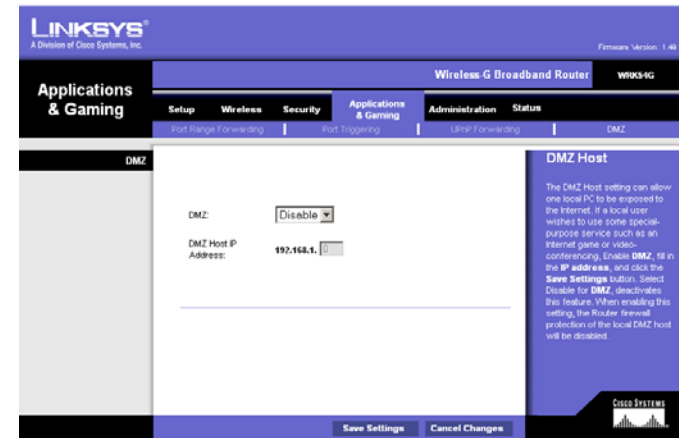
LINKSYS®
A Division of Cisco Systems, Inc.

Firmware Version: 1.49

Applications & Gaming

Wireless-G Broadband Router WRK54G

Setup | Wireless | Security | Applications & Gaming | Administration | Status

Port Range Forwarding | Port Triggering | UPnP Forwarding | DMZ

DMZ

DMZ: Disable

DMZ Host IP Address: 192.168.1. 0

DMZ Host

The DMZ Host setting can allow one local PC to be exposed to the Internet. If a local user wishes to use some special-purpose service such as an Internet game or video-conferencing, Enable **DMZ**, fill in the **IP address**, and click the **Save Settings** button. Select Disable for **DMZ**, deactivates this feature. When enabling this setting, the Router firewall protection of the local DMZ host will be disabled.

Save Settings | Cancel Changes

Cisco Systems